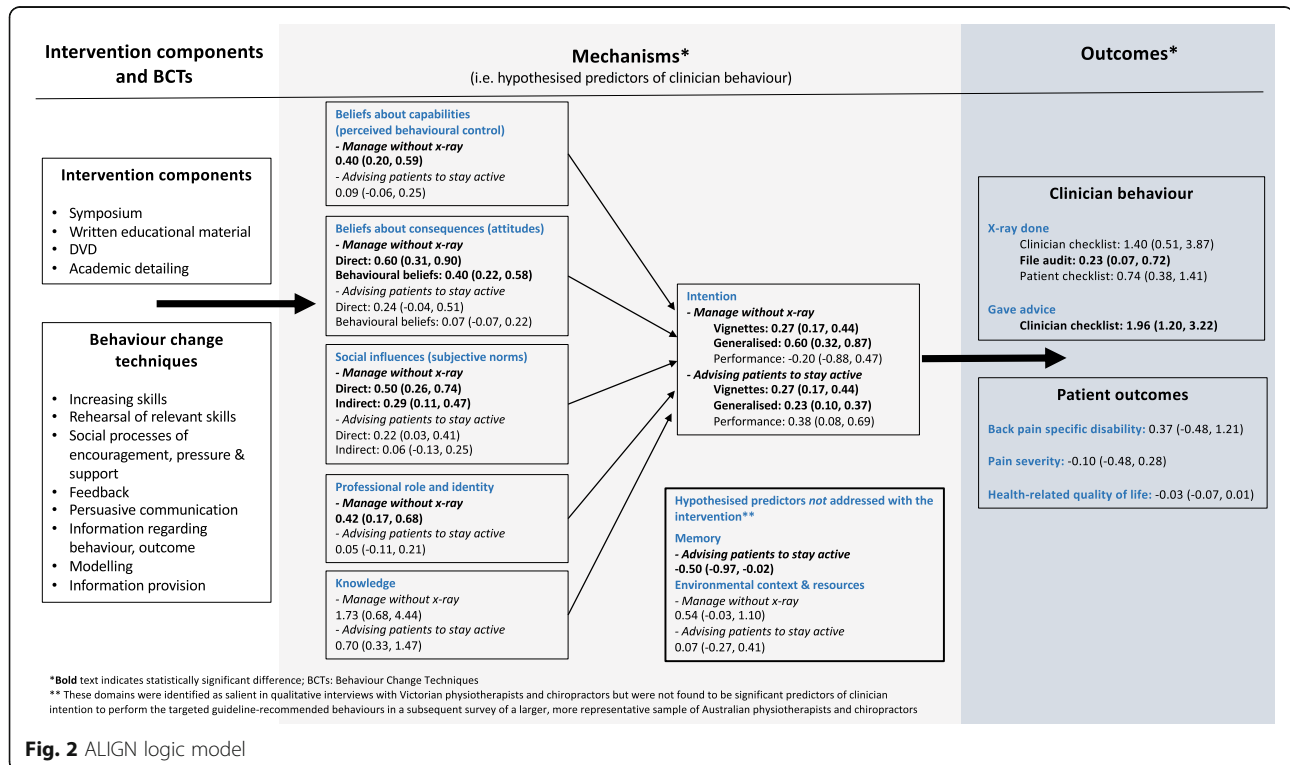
Intervention components and BCTs

Mechanisms*
(i.e. hypothesised predictors of clinician behaviour)

Outcomes*

Intervention components

- Symposium
- Written educational material
- DVD
- Academic detailing

Behaviour change techniques

- Increasing skills
- Rehearsal of relevant skills
- Social processes of encouragement, pressure & support
- Feedback
- Persuasive communication
- Information regarding behaviour, outcome
- Modelling
- Information provision

Beliefs about capabilities (perceived behavioural control)
- Manage without x-ray
0.40 (0.20, 0.59)
- Advising patients to stay active
0.09 (-0.06, 0.25)

Beliefs about consequences (attitudes)
- Manage without x-ray
Direct: 0.60 (0.31, 0.90)
Behavioural beliefs: 0.40 (0.22, 0.58)
- Advising patients to stay active
Direct: 0.24 (-0.04, 0.51)
Behavioural beliefs: 0.07 (-0.07, 0.22)

Social influences (subjective norms)
- Manage without x-ray
Direct: 0.50 (0.26, 0.74)
Indirect: 0.29 (0.11, 0.47)
- Advising patients to stay active
Direct: 0.22 (0.03, 0.41)
Indirect: 0.06 (-0.13, 0.25)

Professional role and identity
- Manage without x-ray
0.42 (0.17, 0.68)
- Advising patients to stay active
0.05 (-0.11, 0.21)

Knowledge
- Manage without x-ray
1.73 (0.68, 4.44)
- Advising patients to stay active
0.70 (0.33, 1.47)

Intention
- Manage without x-ray
Vignettes: 0.27 (0.17, 0.44)
Generalised: 0.60 (0.32, 0.87)
Performance: -0.20 (-0.88, 0.47)
- Advising patients to stay active
Vignettes: 0.27 (0.17, 0.44)
Generalised: 0.23 (0.10, 0.37)
Performance: 0.38 (0.08, 0.69)

Hypothesised predictors not addressed with the intervention**
Memory
- Advising patients to stay active
-0.50 (-0.97, -0.02)
Environmental context & resources
- Manage without x-ray
0.54 (-0.03, 1.10)
- Advising patients to stay active
0.07 (-0.27, 0.41)

Clinician behaviour

X-ray done
Clinician checklist: 1.40 (0.51, 3.87)
File audit: 0.23 (0.07, 0.72)
Patient checklist: 0.74 (0.38, 1.41)

Gave advice
Clinician checklist: 1.96 (1.20, 3.22)

Patient outcomes

Back pain specific disability: 0.37 (-0.48, 1.21)

Pain severity: -0.10 (-0.48, 0.28)

Health-related quality of life: -0.03 (-0.07, 0.01)

*Bold text indicates statistically significant difference; BCTs: Behaviour Change Techniques
** These domains were identified as salient in qualitative interviews with Victorian physiotherapists and chiropractors but were not found to be significant predictors of clinician intention to perform the targeted guideline-recommended behaviours in a subsequent survey of a larger, more representative sample of Australian physiotherapists and chiropractors

Fig. 2 ALIGN logic model